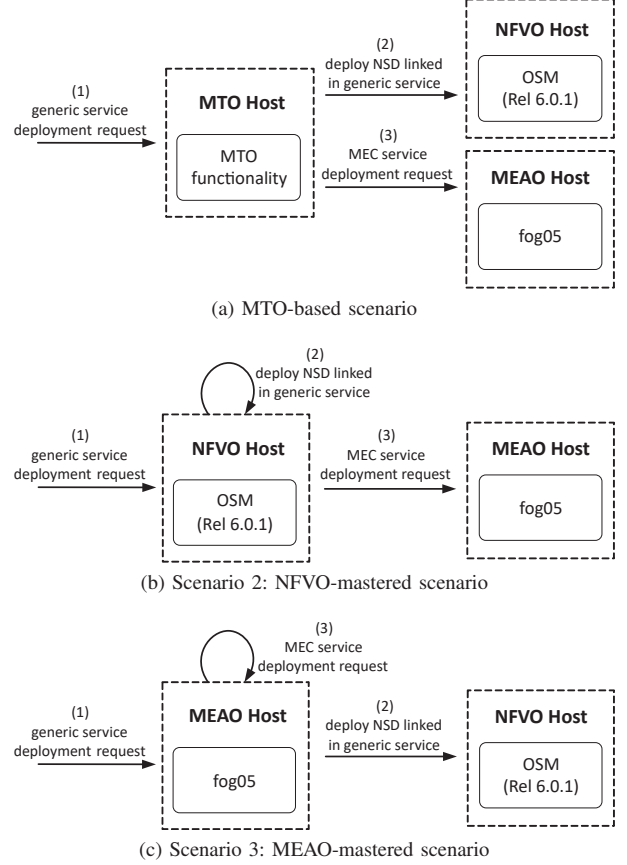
(1)
generic service
deployment request

MTO Host

MTO
functionality

(2)
deploy NSD linked
in generic service

(3)
MEC service
deployment request

NFVO Host

OSM
(Rel 6.0.1)

MEAO Host

fog05

(a) MTO-based scenario

(2)
deploy NSD linked
in generic service

(1)
generic service
deployment request

NFVO Host

OSM
(Rel 6.0.1)

(3)
MEC service
deployment request

MEAO Host

fog05

(b) Scenario 2: NFVO-mastered scenario

(3)
MEC service
deployment request

(1)
generic service
deployment request

MEAO Host

fog05

(2)
deploy NSD linked
in generic service

NFVO Host

OSM
(Rel 6.0.1)

(c) Scenario 3: MEAO-mastered scenario